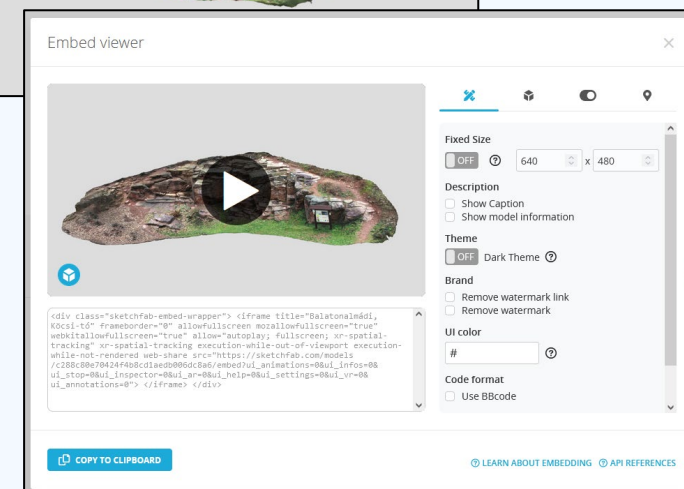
Embed viewer

×

<div class="sketchfab-embed-wrapper"> <iframe title="Balatonalmádi, Köcsi-tó" frameborder="0" allowfullscreen mozallowfullscreen="true" webkitallowfullscreen="true" allow="autoplay; fullscreen; xr-spatial-tracking" xr-spatial-tracking execution-while-out-of-viewport execution-while-not-rendered web-share src="https://sketchfab.com/models/c288c80e70424f4b8cd1aedb006dc8a6/embed?ui_animations=0&ui_infos=0&ui_stop=0&ui_inspector=0&ui_ar=0&ui_help=0&ui_settings=0&ui_vr=0&ui_annotations=0"> </iframe> </div>

Fixed Size
OFF ⓘ 640 x 480

Description
Show Caption
Show model information

Theme
OFF Dark Theme ⓘ

Brand
Remove watermark link
Remove watermark

UI color
# ⓘ

Code format
Use BBcode

COPY TO CLIPBOARD

ⓘ LEARN ABOUT EMBEDDING ⓘ API REFERENCES